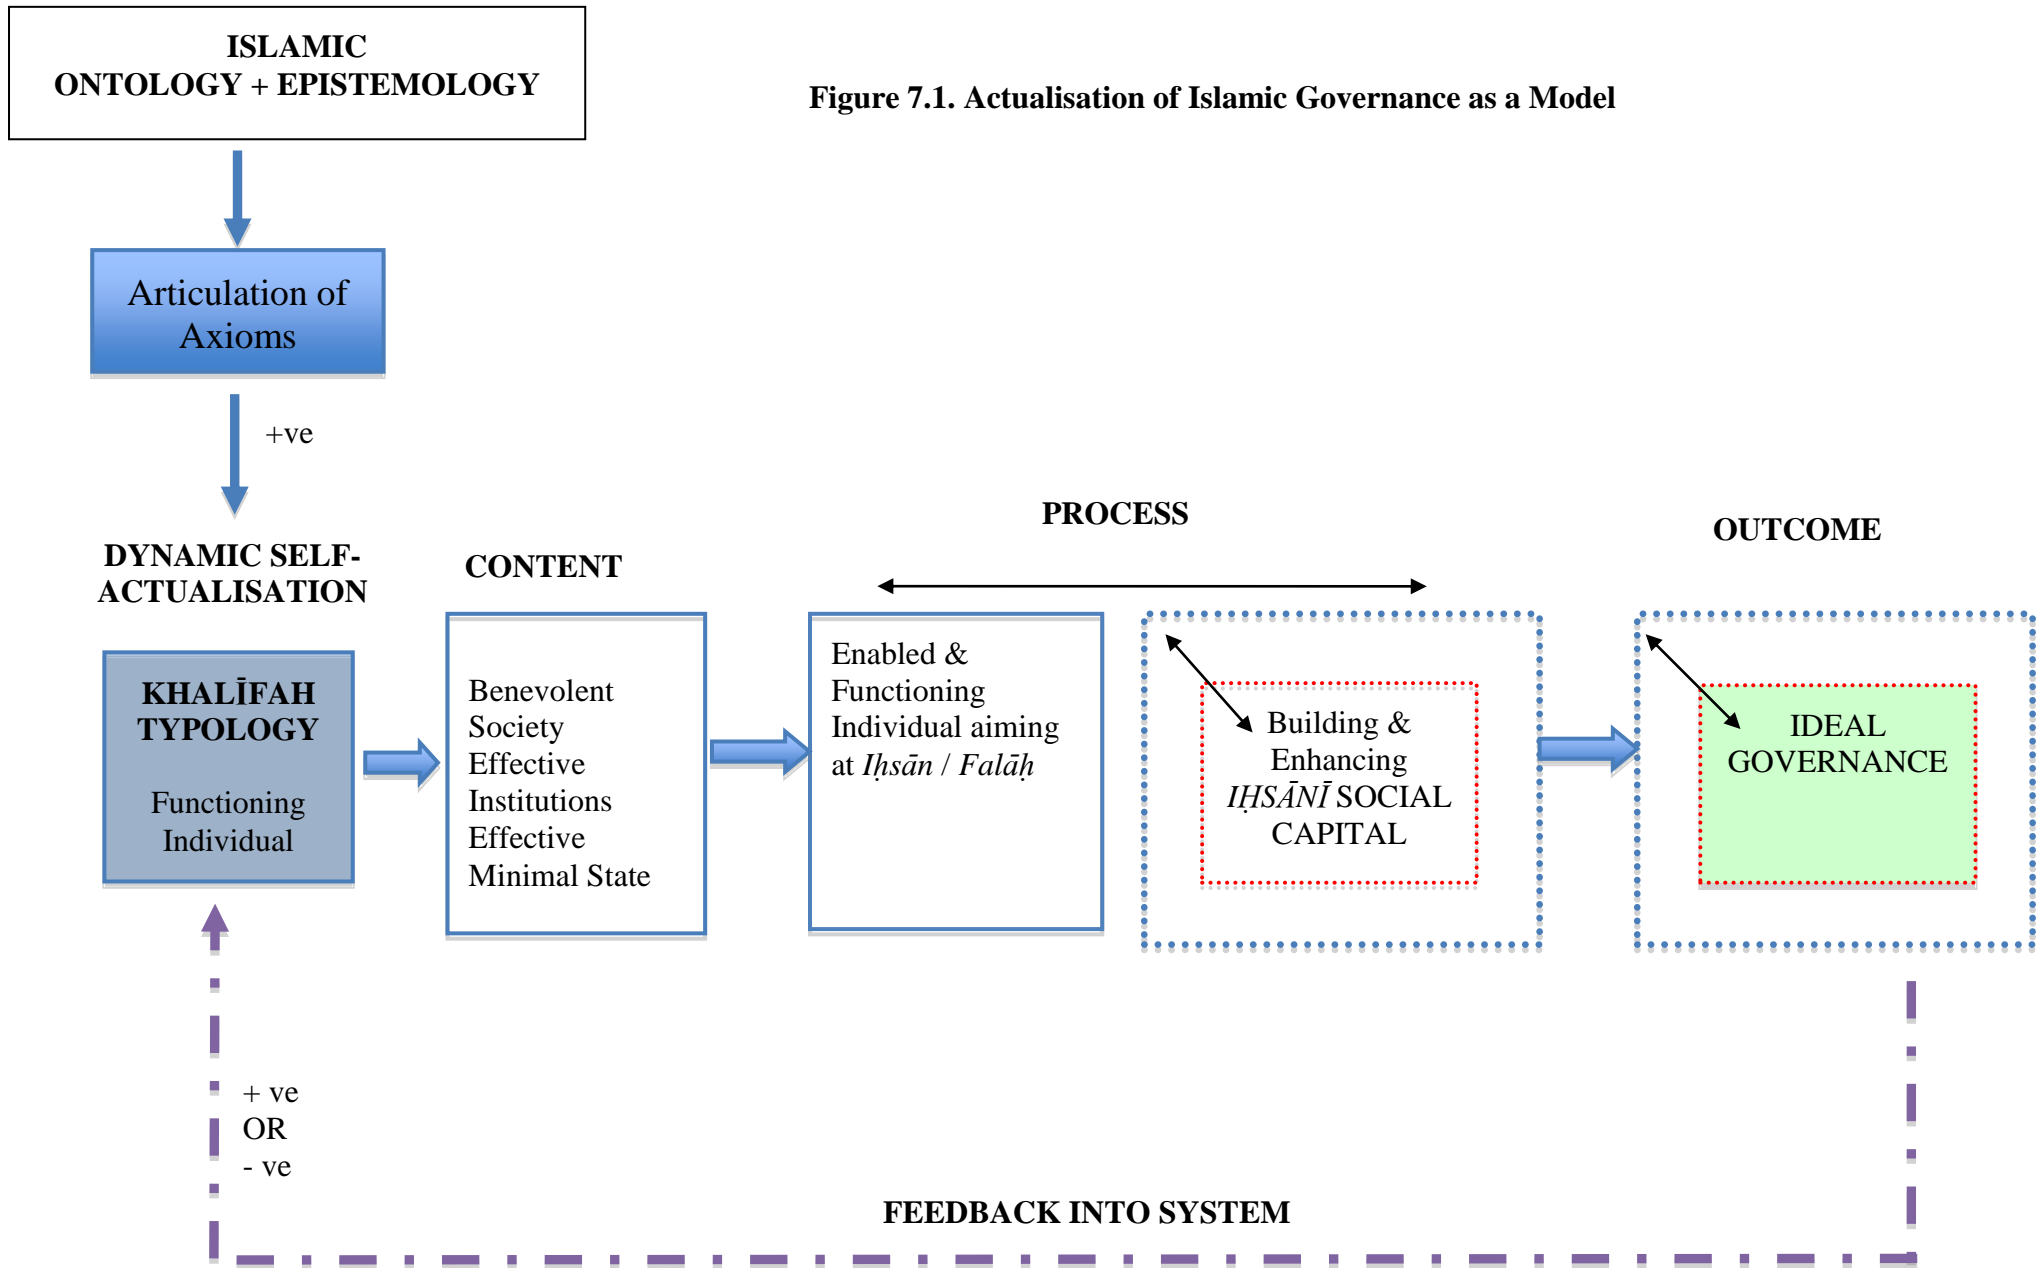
ISLAMIC ONTOLOGY + EPISTEMOLOGY

Figure 7.1. Actualisation of Islamic Governance as a Model

Articulation of Axioms

+ve

DYNAMIC SELF-ACTUALISATION

CONTENT

PROCESS

OUTCOME

KHALĪFAH TYPOLOGY

Functioning Individual

Benevolent Society
Effective Institutions
Effective Minimal State

Enabled & Functioning Individual aiming at *Iḥsān* / *Falāḥ*

Building & Enhancing *IḤSĀNĪ* SOCIAL CAPITAL

IDEAL GOVERNANCE

+ ve
OR
- ve

FEEDBACK INTO SYSTEM